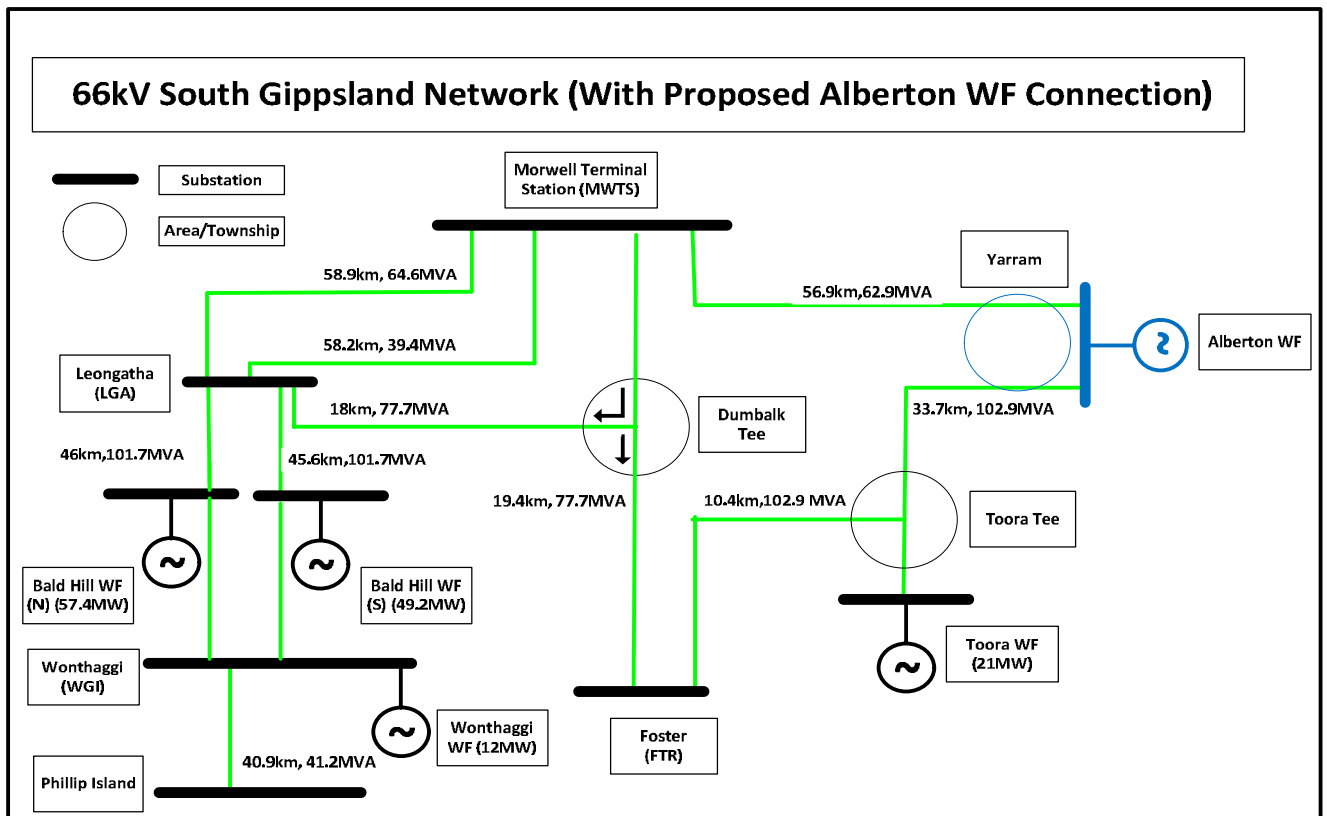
66kV South Gippsland Network (With Proposed Alberton WF Connection)

Substation

Area/Township

Morwell Terminal Station (MWTS)

Yarram

58.9km, 64.6MVA

56.9km,62.9MVA

Alberton WF

58.2km, 39.4MVA

Leongatha (LGA)

18km, 77.7MVA

Dumbalk Tee

33.7km, 102.9MVA

46km,101.7MVA

45.6km,101.7MVA

19.4km, 77.7MVA

10.4km,102.9 MVA

Toora Tee

Bald Hill WF (N) (57.4MW)

Bald Hill WF (S) (49.2MW)

Toora WF (21MW)

Wonthaggi (WGI)

Wonthaggi WF (12MW)

Foster (FTR)

40.9km, 41.2MVA

Phillip Island